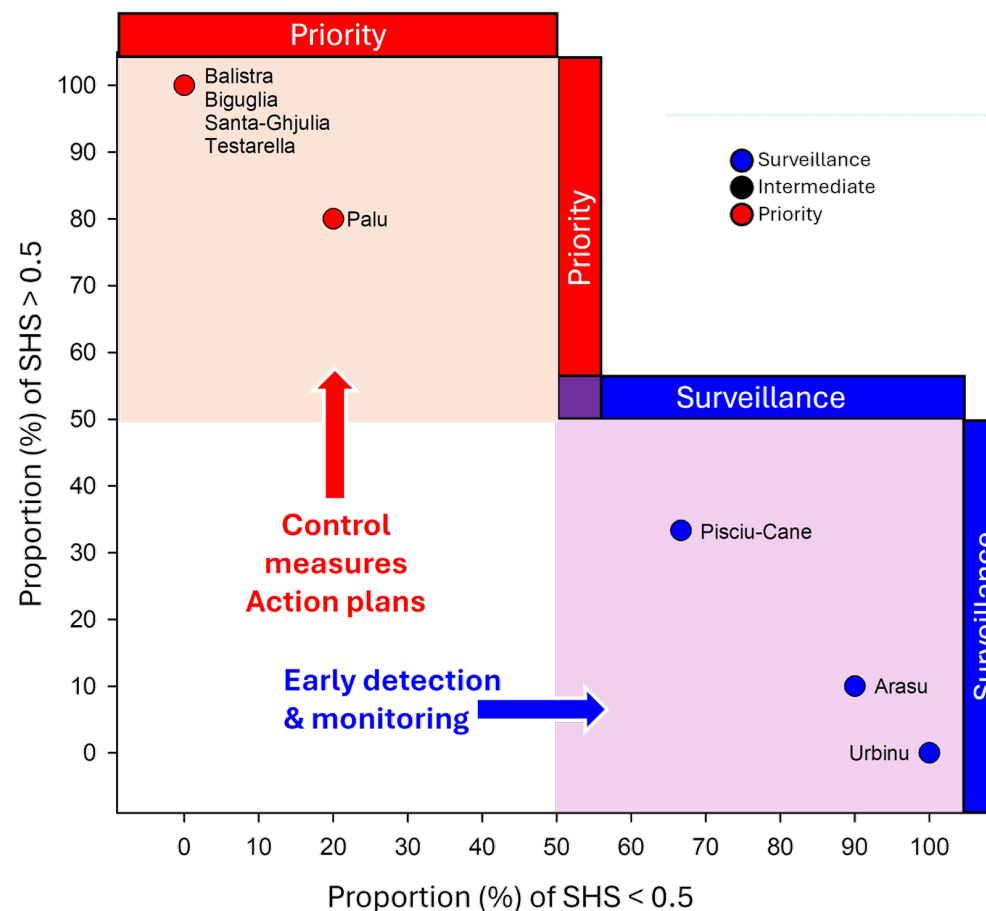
Priority

Priority

Surveillance

Surveillance

Surveillance
Intermediate
Priority

Balistra
Biguglia
Santa-Ghjulia
Testarella

Palu

Pisciu-Cane

Arasu

Urbinu

Control measures Action plans

Early detection & monitoring

100
90
80
70
60
50
40
30
20
10
0

Proportion (%) of SHS > 0.5

0 10 20 30 40 50 60 70 80 90 100

Proportion (%) of SHS < 0.5